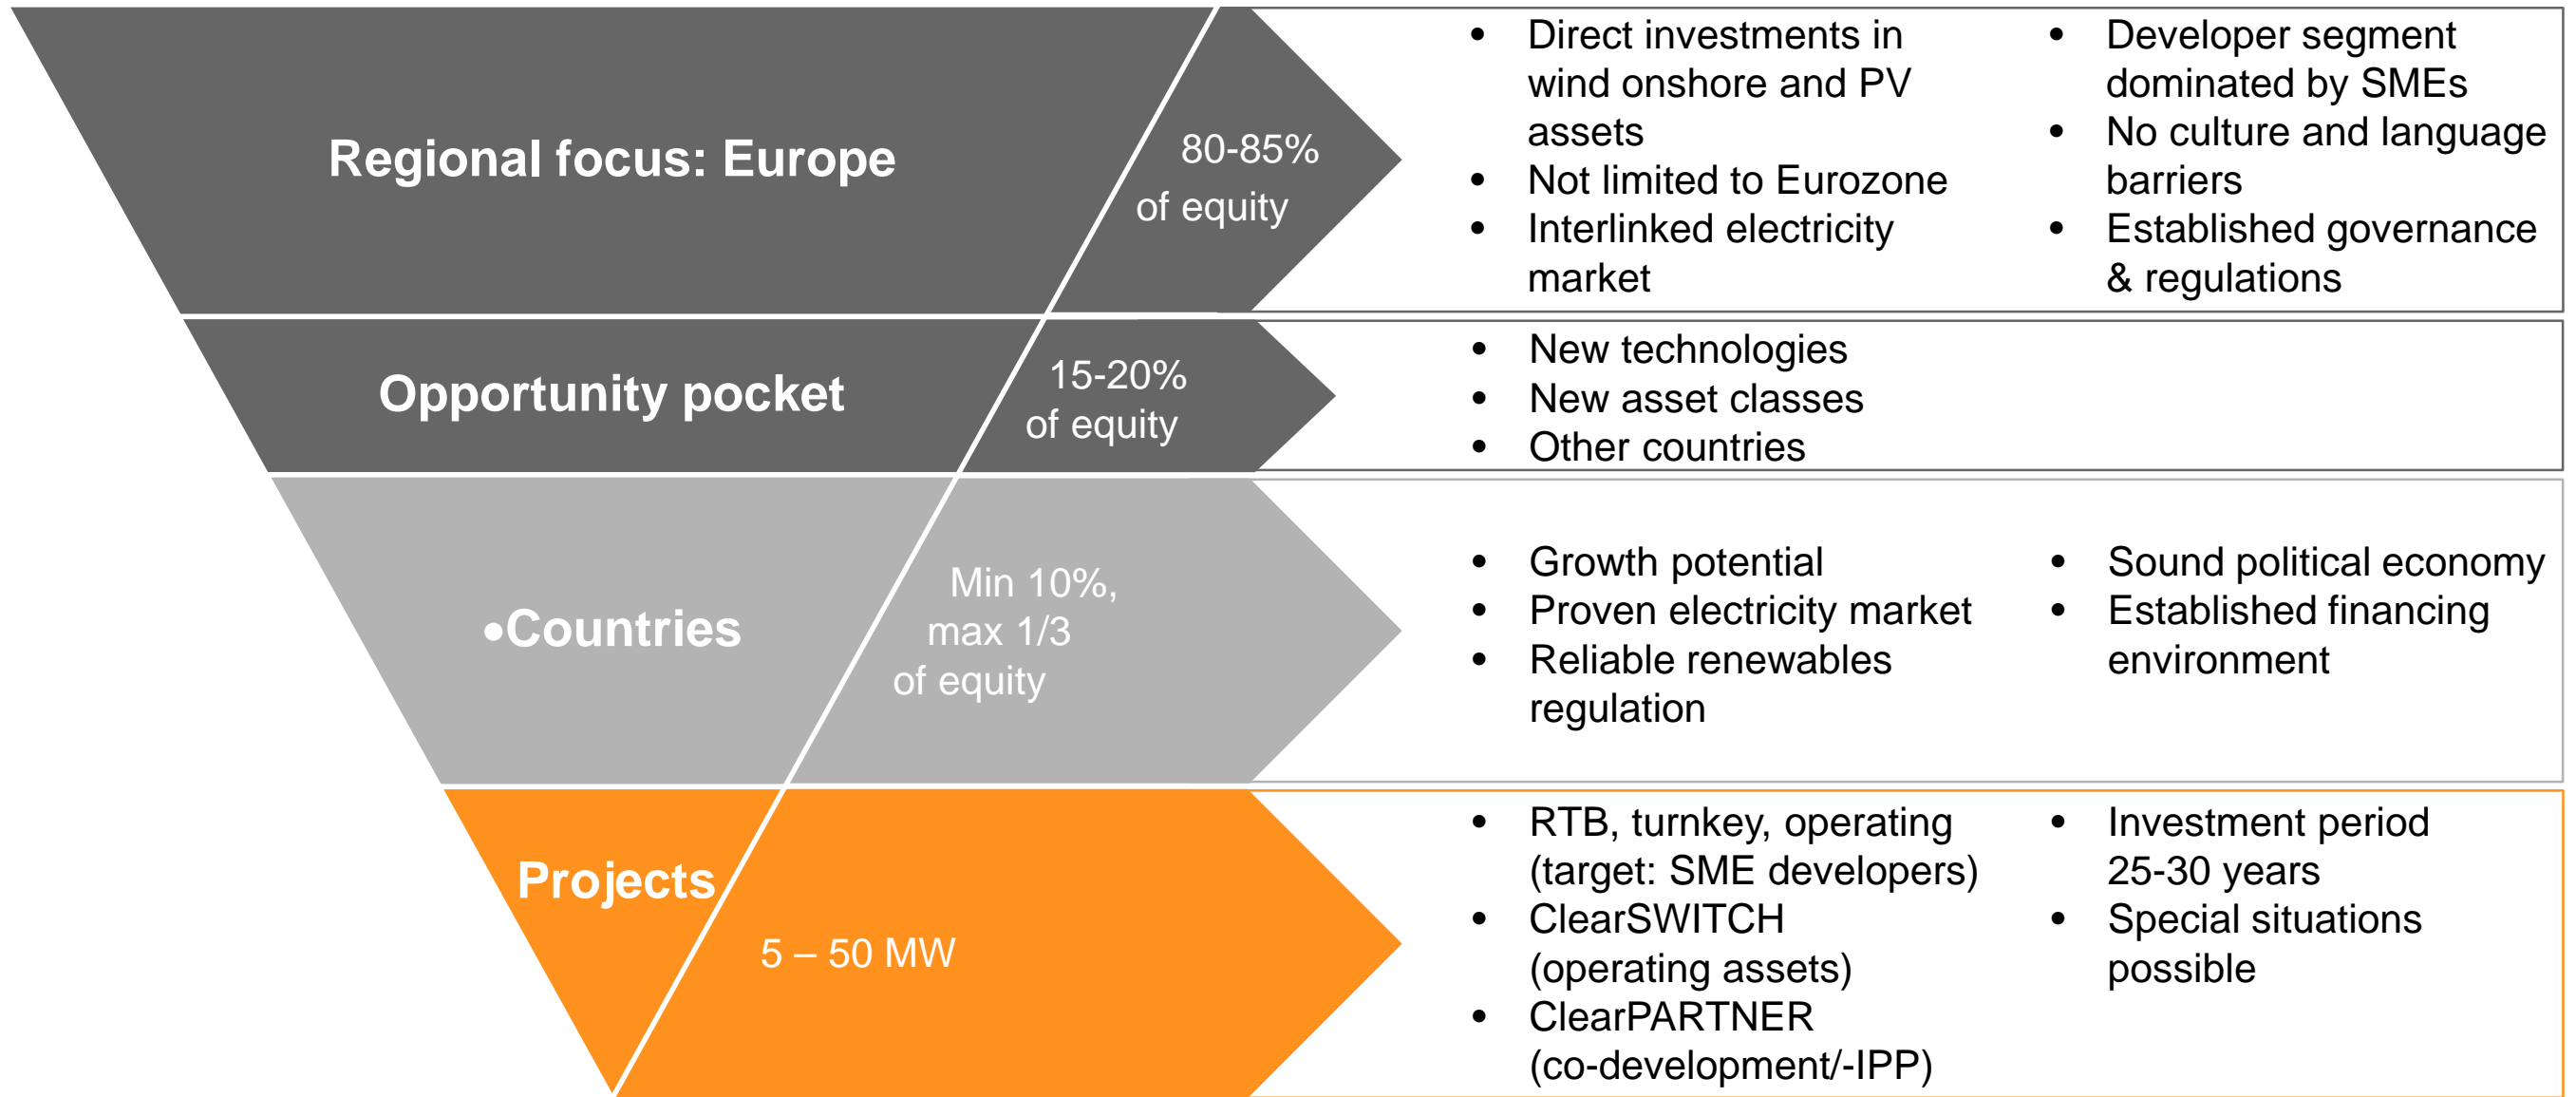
Regional focus: Europe

80-85% of equity

- Direct investments in wind onshore and PV assets
- Not limited to Eurozone
- Interlinked electricity market

- Developer segment dominated by SMEs
- No culture and language barriers
- Established governance & regulations

Opportunity pocket

15-20% of equity

- New technologies
- New asset classes
- Other countries

•Countries

Min 10%, max 1/3 of equity

- Growth potential
- Proven electricity market
- Reliable renewables regulation

- Sound political economy
- Established financing environment

Projects

5 – 50 MW

- RTB, turnkey, operating (target: SME developers)
- ClearSWITCH (operating assets)
- ClearPARTNER (co-development/-IPP)

- Investment period 25-30 years
- Special situations possible